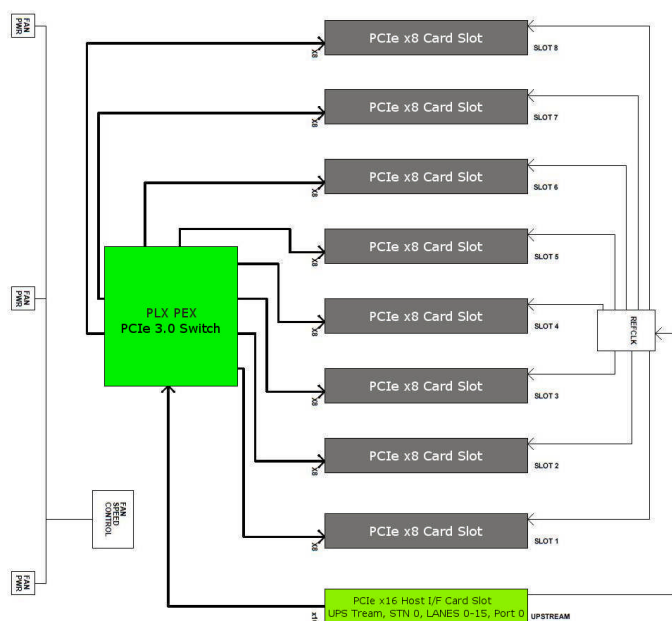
FAN PWR

FAN PWR

FAN SPEED CONTROL

FAN PWR

PLX PEX
PCIe 3.0 Switch

x8
PCIe x8 Card Slot
SLOT 8

x8
PCIe x8 Card Slot
SLOT 7

x8
PCIe x8 Card Slot
SLOT 6

x8
PCIe x8 Card Slot
SLOT 5

x8
PCIe x8 Card Slot
SLOT 4

x8
PCIe x8 Card Slot
SLOT 3

x8
PCIe x8 Card Slot
SLOT 2

x8
PCIe x8 Card Slot
SLOT 1

REFCLK

x16
PCIe x16 Host I/F Card Slot
UPS Tream, STN 0, LANES 0-15, Port 0
UPSTREAM